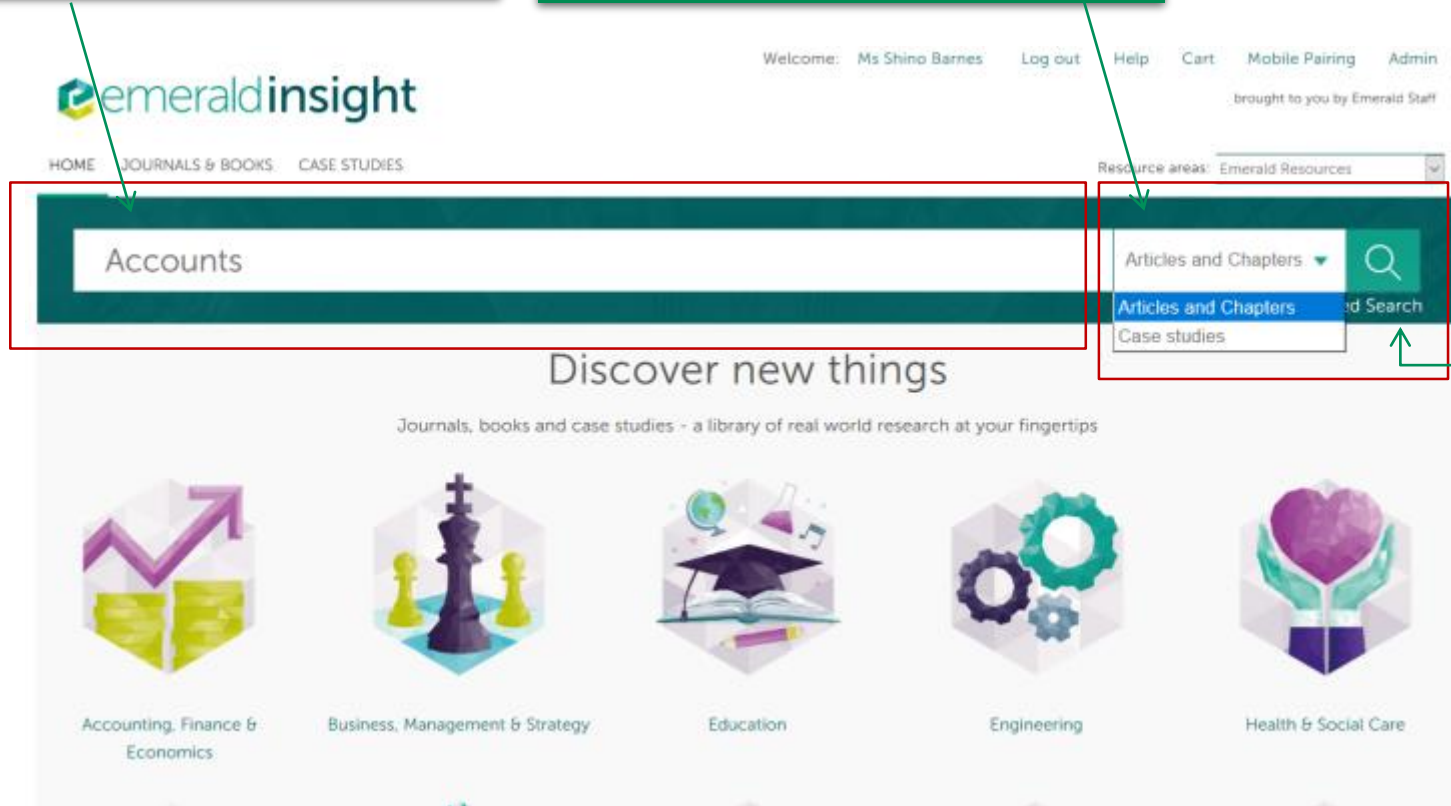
emeraldinsight

Welcome: Ms Shino Barnes Log out Help Cart Mobile Pairing Admin

brought to you by Emerald Staff

HOME JOURNALS & BOOKS CASE STUDIES

Resource areas: Emerald Resources

Accounts

Articles and Chapters

Articles and Chapters

Case studies

ed Search

Discover new things

Journals, books and case studies - a library of real world research at your fingertips

Accounting, Finance & Economics

Business, Management & Strategy

Education

Engineering

Health & Social Care